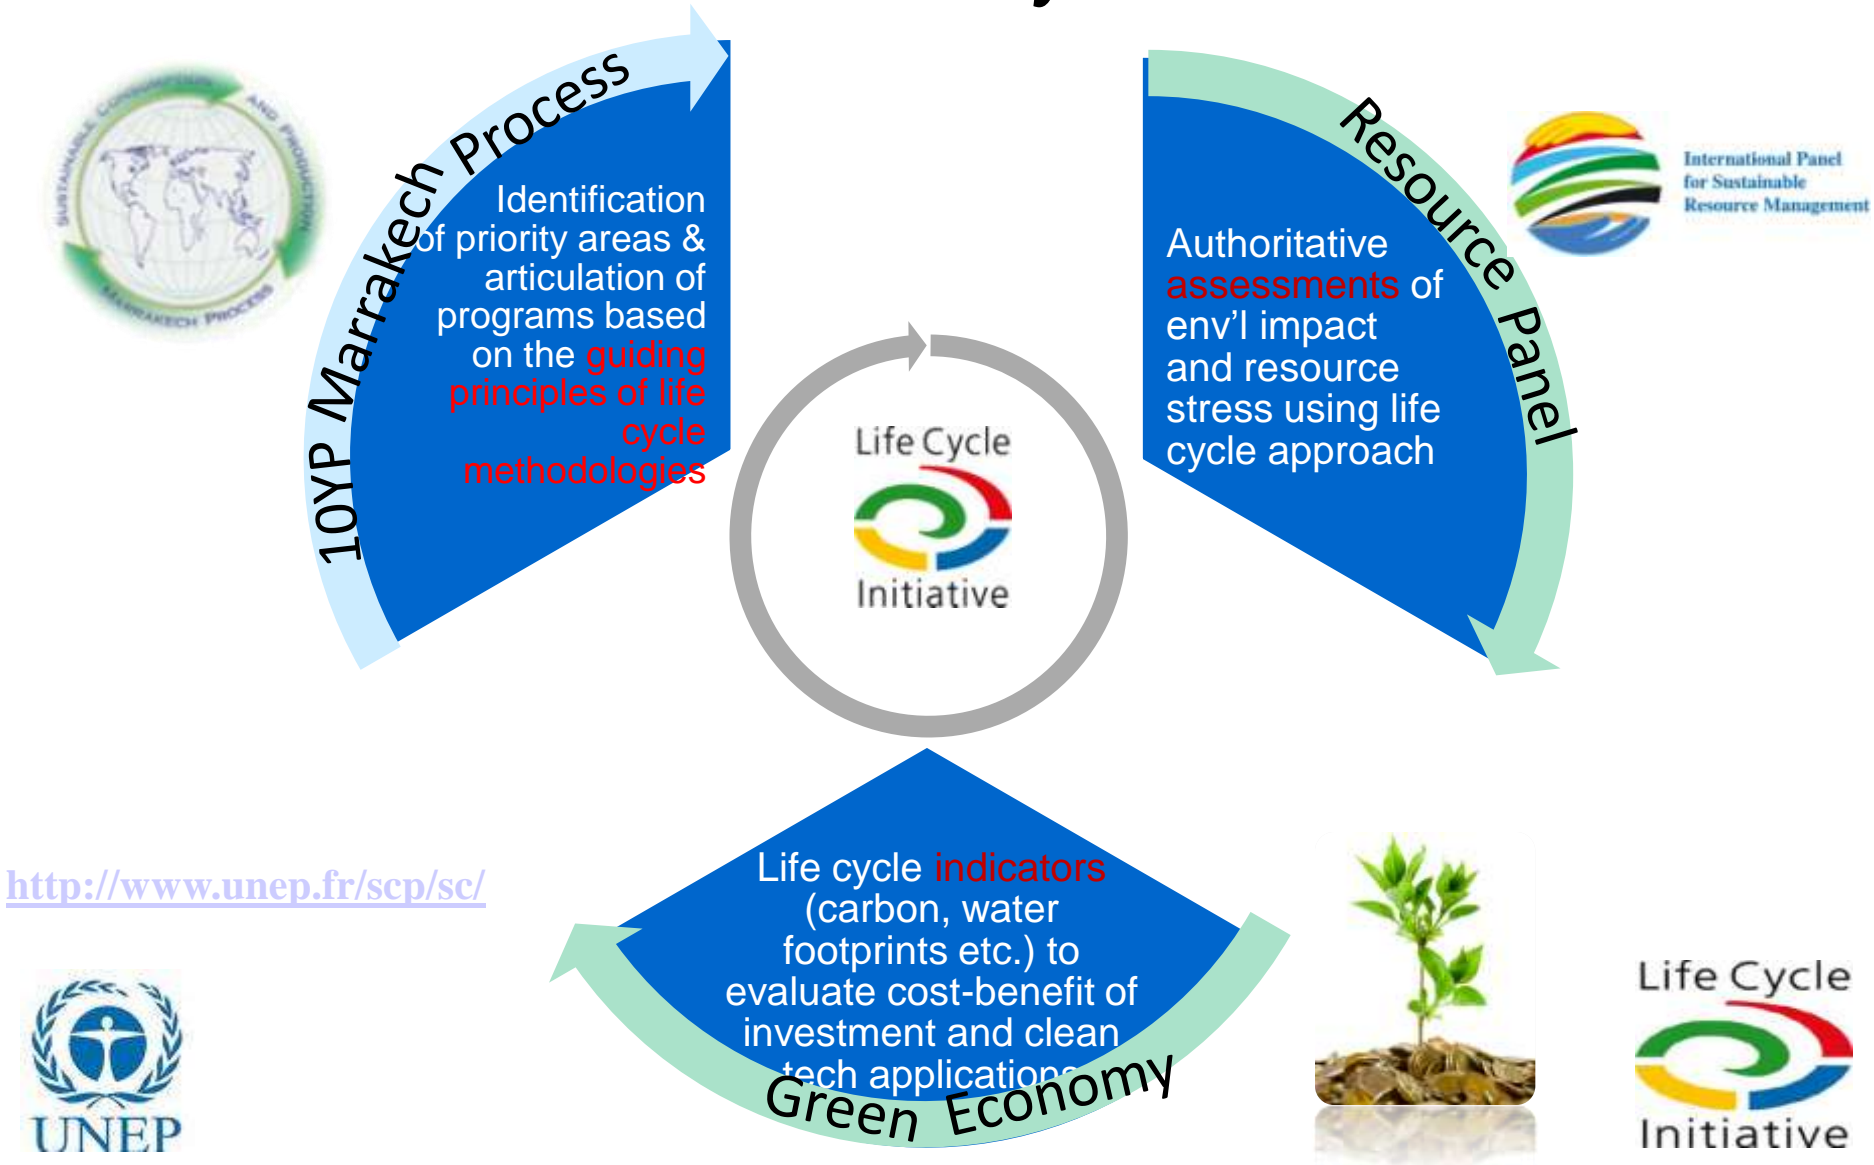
10YP Marrakech Process

Identification of priority areas & articulation of programs based on the guiding principles of life cycle methodologies

SUSTAINABLE CONSUMPTION AND PRODUCTION MARRAKECH PROCESS

Resource Panel

International Panel for Sustainable Resource Management

Authoritative assessments of env'l impact and resource stress using life cycle approach

Life Cycle Initiative

Life cycle indicators (carbon, water footprints etc.) to evaluate cost-benefit of investment and clean tech applications

Green Economy

http://www.unep.fr/scp/sc/

UNEP

Life Cycle Initiative